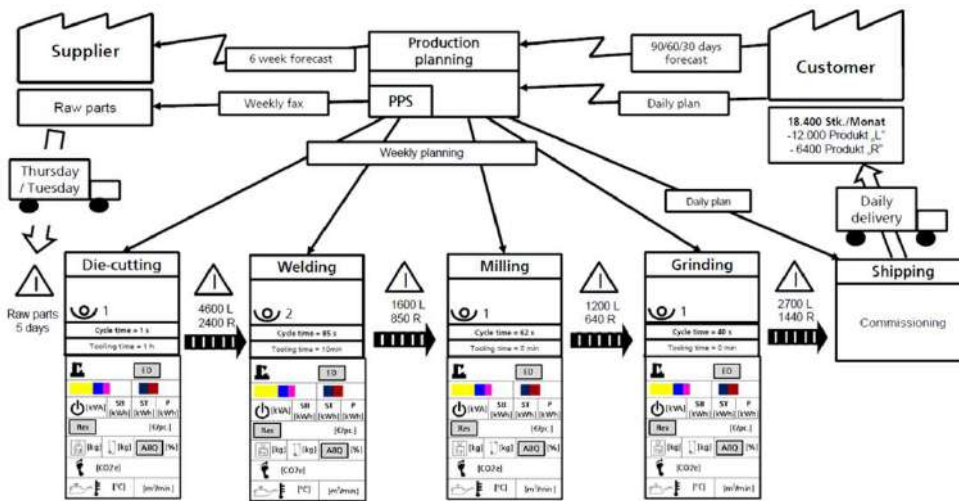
Supplier

6 week forecast

Production planning

90/60/30 days forecast

Customer

Raw parts

Weekly fax

PPS

Daily plan

18.400 Stk./Monat
-12.000 Produkt „L"
- 6400 Produkt „R"

Weekly planning

Thursday / Tuesday

Daily plan

Daily delivery

Raw parts 5 days

Die-cutting

1

Cycle time = 1 s

Tooling time = 1 h

4600 L
2400 R

Welding

2

Cycle time = 85 s

Tooling time = 10min

1600 L
850 R

Milling

1

Cycle time = 62 s

Tooling time = 0 min

1200 L
640 R

Grinding

1

Cycle time = 40 s

Tooling time = 0 min

2700 L
1440 R

Shipping

Commissioning

ED [kVA] SB [kWh] ST [kWh] P [kWh] Rex [€/pc.] [kg] [kg] A/IO [%] [CO2e] [°C] [m³/min]

ED [kVA] SB [kWh] ST [kWh] P [kWh] Rex [€/pc.] [kg] [kg] A/IO [%] [CO2e] [°C] [m³/min]

ED [kVA] SB [kWh] ST [kWh] P [kWh] Xes [€/pc.] [kg] [kg] A/IO [%] [CO2e] [°C] [m³/min]

ED [kVA] SB [kWh] ST [kWh] P [kWh] Rex [€/pc.] [kg] [kg] A/IO [%] [CO2e] [°C] [m³/min]